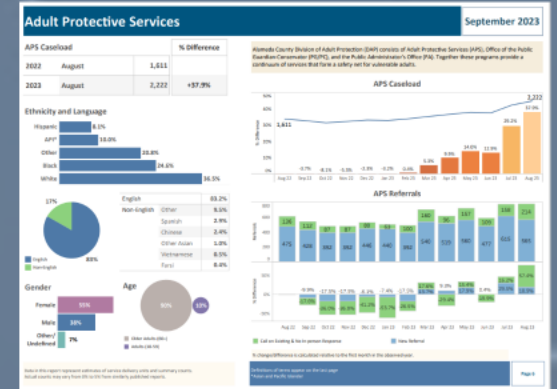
Adult Protective Services

September 2023

| APS Caseload | | | % Difference |
|---|---|---|---|
| 2022 | August | 1,611 | |
| 2023 | August | 2,222 | +37.9% |

Ethnicity and Language

Hispanic 8.1%
API* 10.0%
Other 20.8%
Black 24.6%
White 36.5%

17%
83%
English
Non-English

| English | | 83.2% |
|---|---|---|
| Non-English | Other | 9.1% |
| | Spanish | 3.9% |
| | Chinese | 2.4% |
| | Other Asian | 1.0% |
| | Vietnamese | 0.5% |
| | Farsi | 0.4% |

Gender

Female 55%
Male 38%
Other/ Undefined 7%

Age

90% 10%
Older adults (65+)
Adults (18-59)

Alameda County Division of Adult Protection (DAP) consists of Adult Protective Services (APS), Office of the Public Guardian-Conservator (PG/PC), and the Public Administrator's Office (PA). Together these programs provide a continuum of services that form a safety net for vulnerable adults.

APS Caseload

1,611
2,222
% Difference
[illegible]

APS Referrals

Referrals
% Difference
Aug 22 Sep 22 Oct 22 Nov 22 Dec 22 Jan 23 Feb 23 Mar 23 Apr 23 May 23 Jun 23 Jul 23 Aug 23
Call on Existing & No In-person Response
New Referral

% change/difference is calculated relative to the first month in the observed year.

Note: in this report represent estimates of service delivery units and summary counts. Actual counts may vary from 0% to 5% from similarly published reports.

Definitions of terms appear on the last page
*Asian and Pacific Islander

Page 1